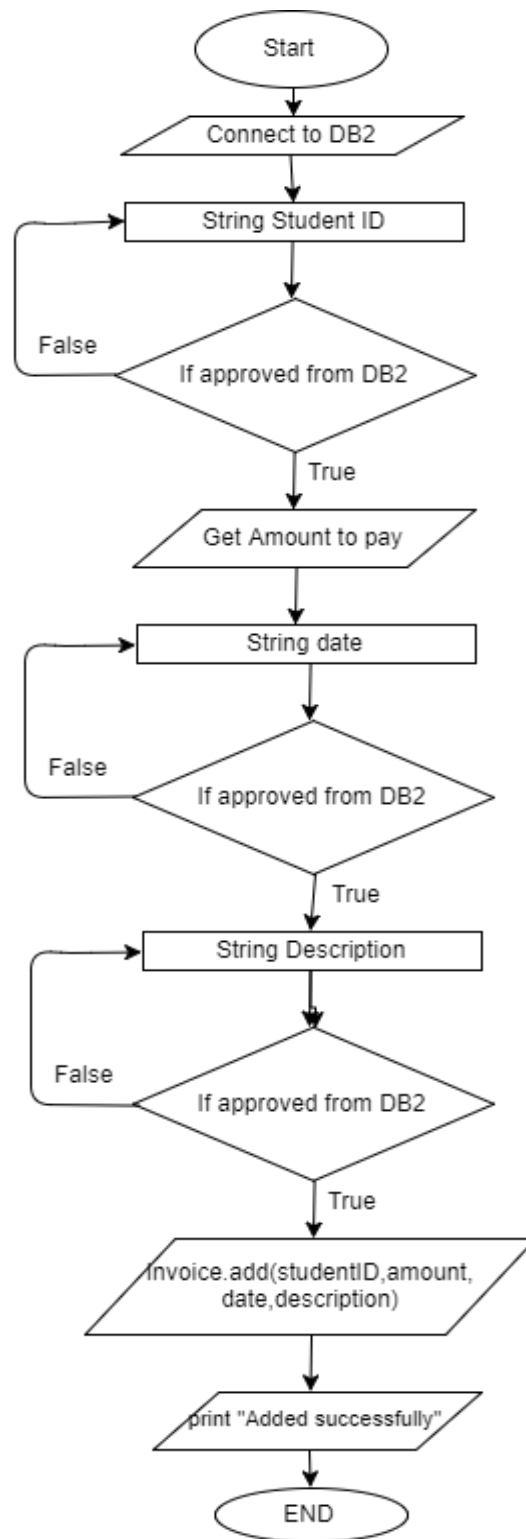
Start

Connect to DB2

String Student ID

False

If approved from DB2

True

Get Amount to pay

String date

False

If approved from DB2

True

String Description

False

If approved from DB2

True

Invoice.add(studentID,amount, date,description)

print "Added successfully"

END